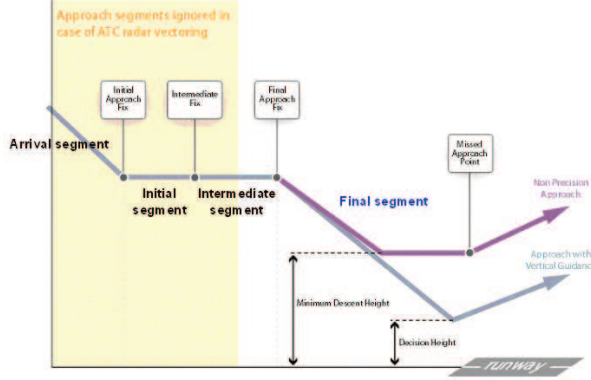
Approach segments ignored in case of ATC radar vectoring

Initial Approach Fix

Intermediate Fix

Final Approach Fix

Missed Approach Point

Arrival segment

Initial segment

Intermediate segment

Final segment

Non Precision Approach

Approach with Vertical Guidanc

Minimum Descent Height

Decision Height

runway